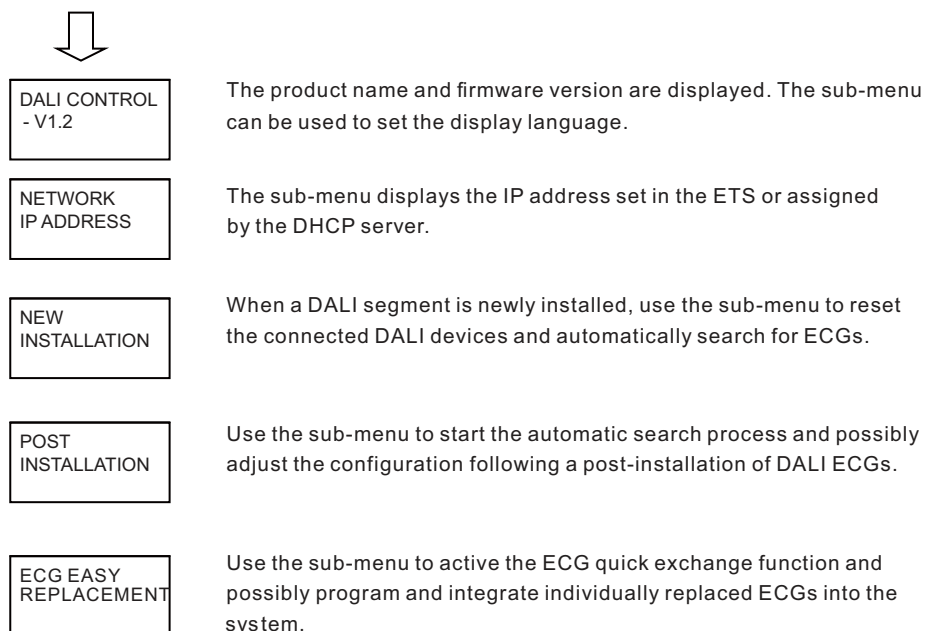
DALI CONTROL - V1.2

The product name and firmware version are displayed. The sub-menu can be used to set the display language.

NETWORK IP ADDRESS

The sub-menu displays the IP address set in the ETS or assigned by the DHCP server.

NEW INSTALLATION

When a DALI segment is newly installed, use the sub-menu to reset the connected DALI devices and automatically search for ECGs.

POST INSTALLATION

Use the sub-menu to start the automatic search process and possibly adjust the configuration following a post-installation of DALI ECGs.

ECG EASY REPLACEMENT

Use the sub-menu to active the ECG quick exchange function and possibly program and integrate individually replaced ECGs into the system.